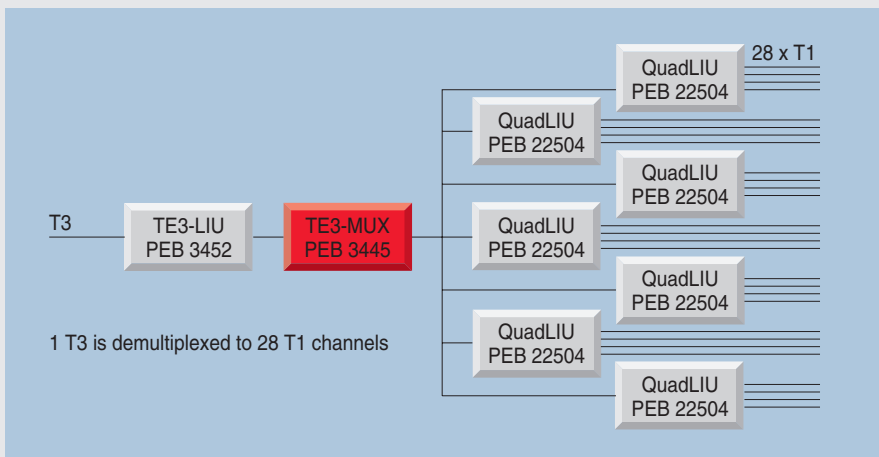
28 x T1

QuadLIU
PEB 22504

QuadLIU
PEB 22504

QuadLIU
PEB 22504

T3

TE3-LIU
PEB 3452

TE3-MUX
PEB 3445

QuadLIU
PEB 22504

QuadLIU
PEB 22504

1 T3 is demultiplexed to 28 T1 channels

QuadLIU
PEB 22504

QuadLIU
PEB 22504